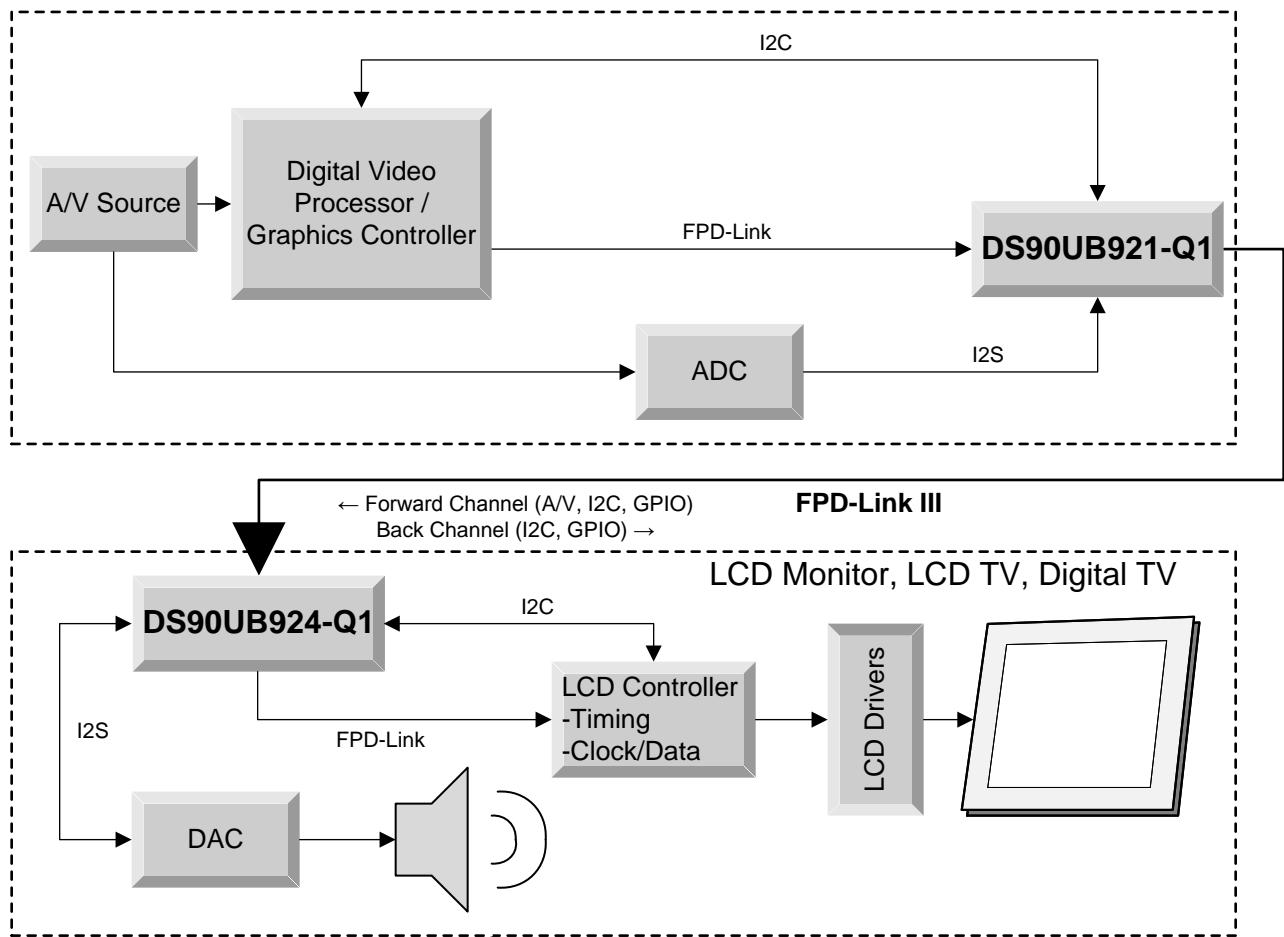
I2C

A/V Source

Digital Video Processor / Graphics Controller

FPD-Link

DS90UB921-Q1

ADC

I2S

← Forward Channel (A/V, I2C, GPIO)
Back Channel (I2C, GPIO) →

FPD-Link III

LCD Monitor, LCD TV, Digital TV

DS90UB924-Q1

I2C

LCD Controller
-Timing
-Clock/Data

LCD Drivers

I2S

FPD-Link

DAC